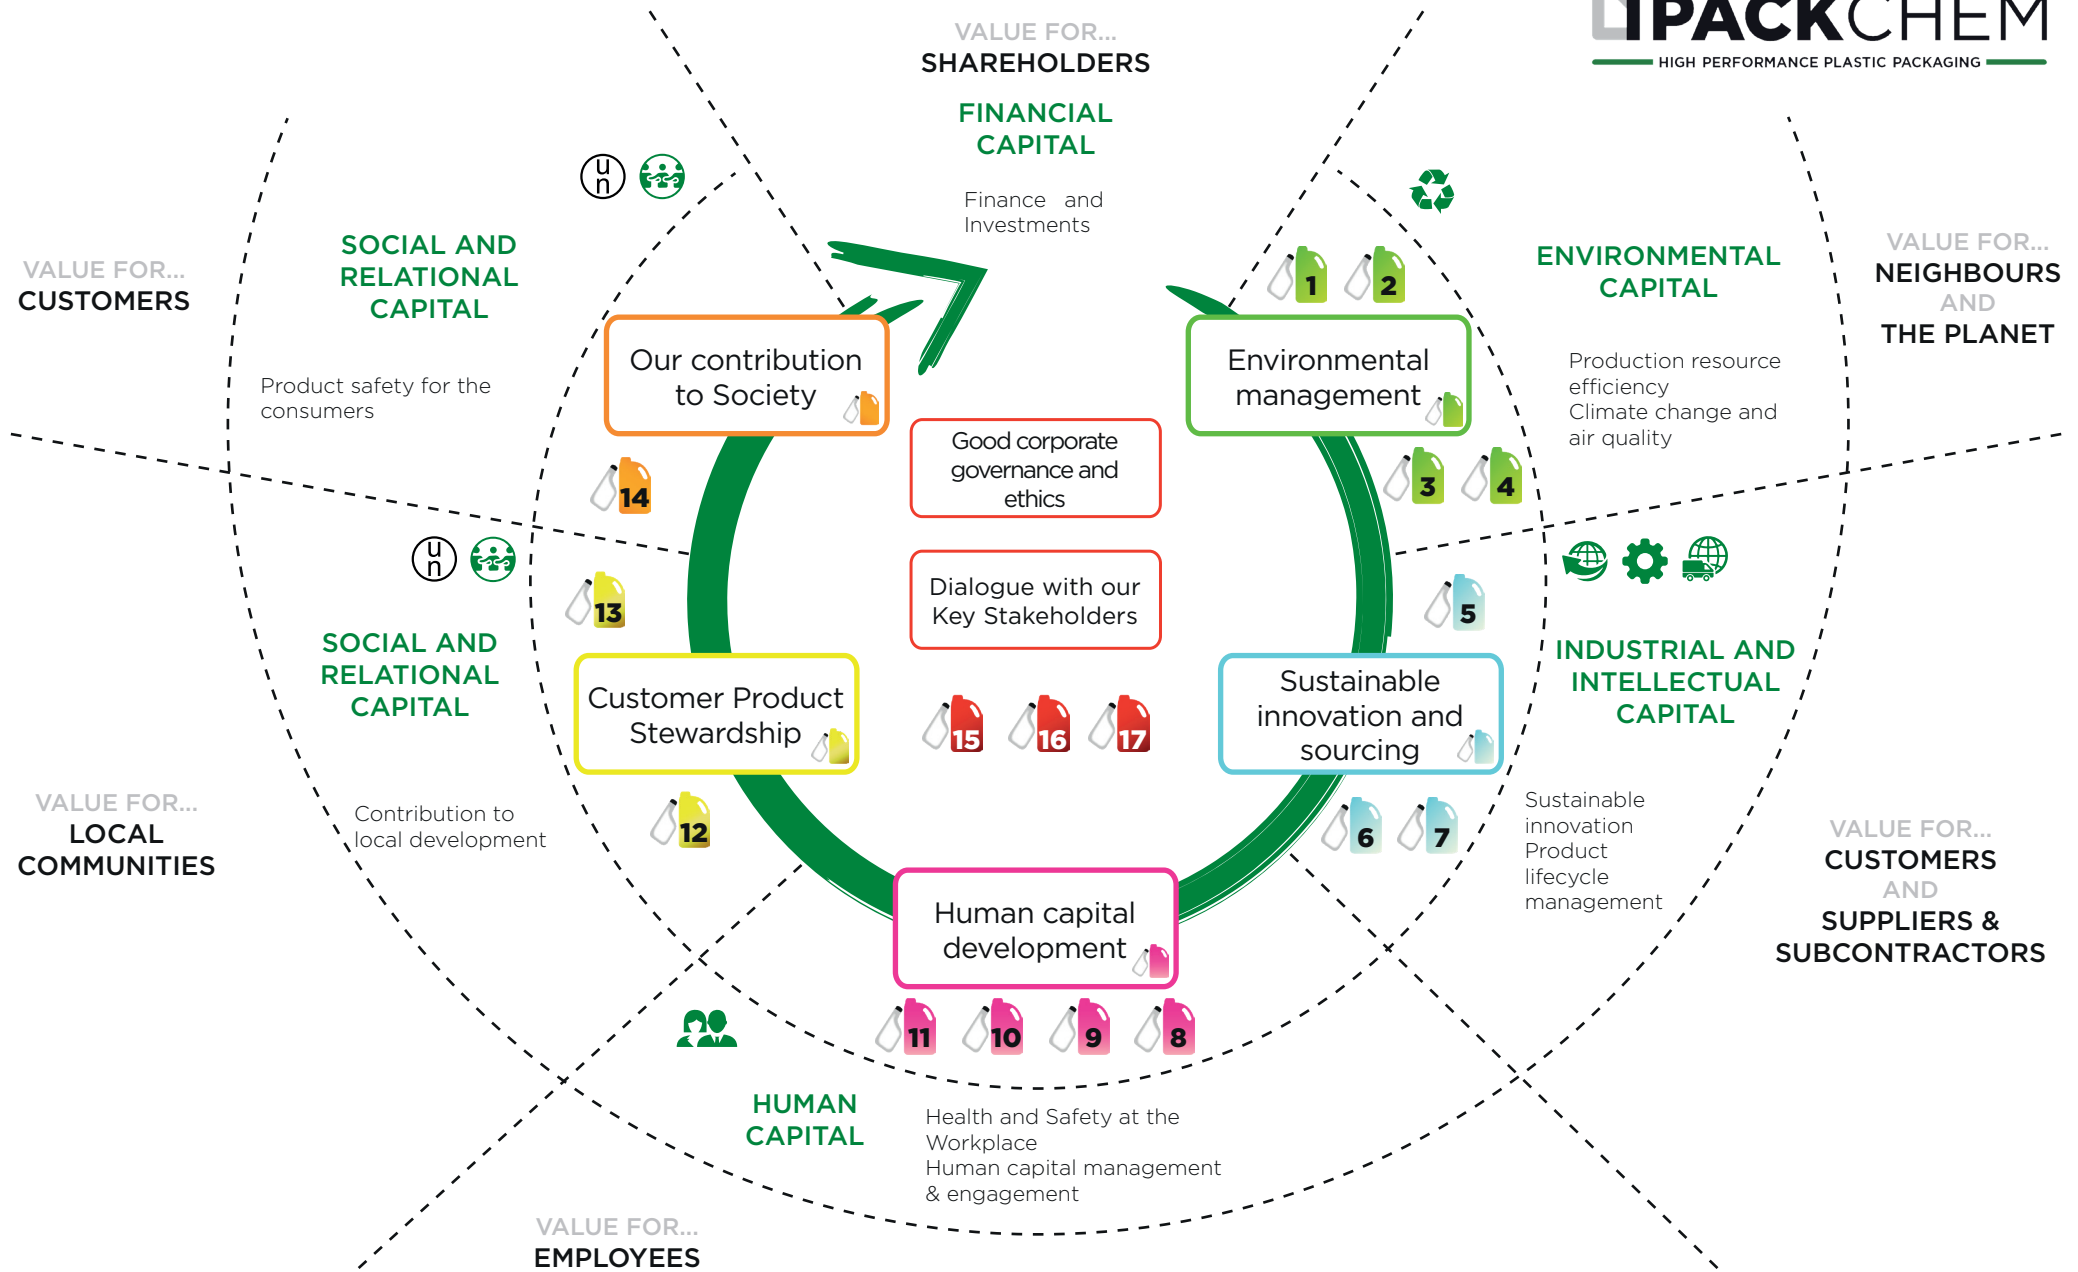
IPACKCHEM
HIGH PERFORMANCE PLASTIC PACKAGING

VALUE FOR...
SHAREHOLDERS

FINANCIAL CAPITAL

Finance and Investments

VALUE FOR...
CUSTOMERS

SOCIAL AND RELATIONAL CAPITAL

Product safety for the consumers

Our contribution to Society

14

VALUE FOR...
NEIGHBOURS AND THE PLANET

ENVIRONMENTAL CAPITAL

Production resource efficiency
Climate change and air quality

1 2

Environmental management

3 4

Good corporate governance and ethics

Dialogue with our Key Stakeholders

15 16 17

13

SOCIAL AND RELATIONAL CAPITAL

Customer Product Stewardship

12

VALUE FOR...
LOCAL COMMUNITIES

Contribution to local development

5

INDUSTRIAL AND INTELLECTUAL CAPITAL

Sustainable innovation and sourcing

6 7

Sustainable innovation
Product lifecycle management

VALUE FOR...
CUSTOMERS AND SUPPLIERS & SUBCONTRACTORS

Human capital development

11 10 9 8

HUMAN CAPITAL

Health and Safety at the Workplace
Human capital management & engagement

VALUE FOR...
EMPLOYEES